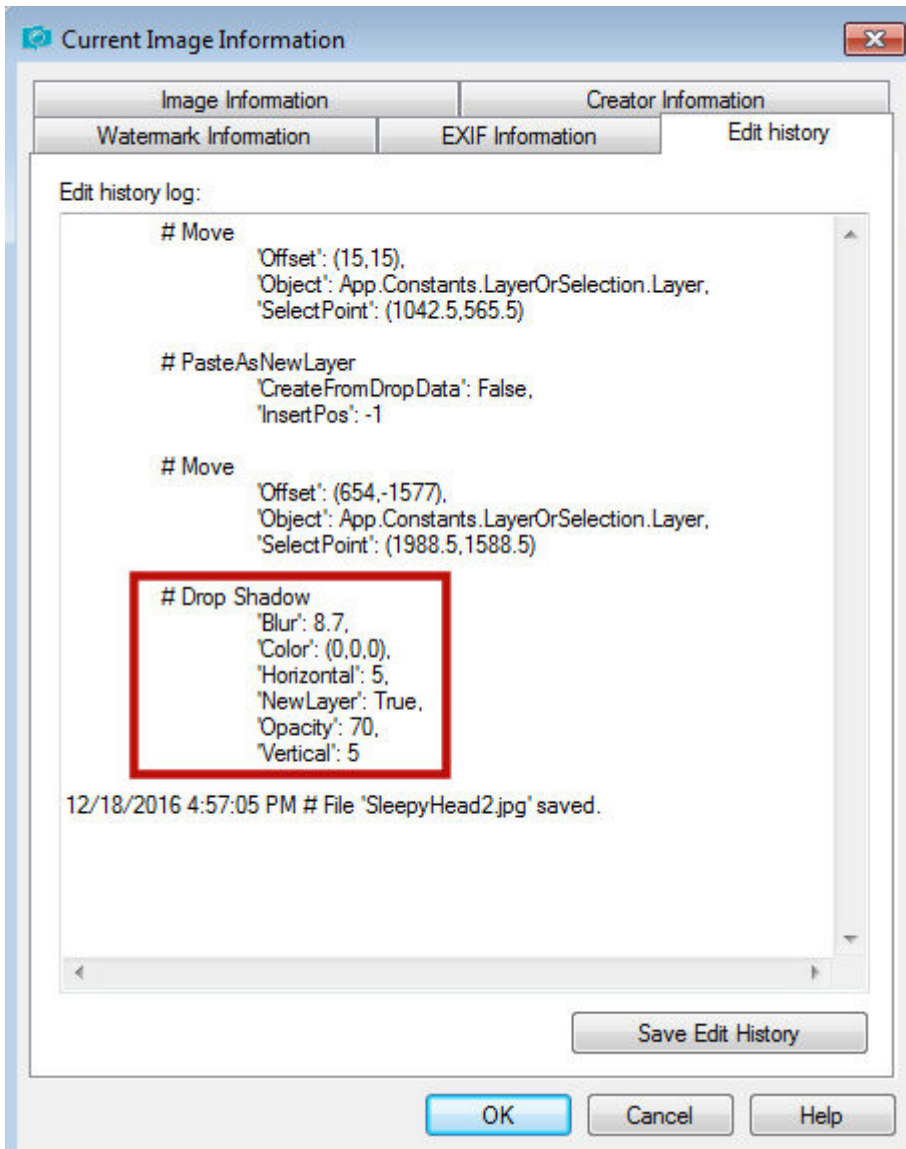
Current Image Information

Image Information
Creator Information
Watermark Information
EXIF Information
Edit history

Edit history log:

# Move
'Offset': (15,15),
'Object': App.Constants.LayerOrSelection.Layer,
'SelectPoint': (1042.5,565.5)

# PasteAsNewLayer
'CreateFromDropData': False,
'InsertPos': -1

# Move
'Offset': (654,-1577),
'Object': App.Constants.LayerOrSelection.Layer,
'SelectPoint': (1988.5,1588.5)

# Drop Shadow
'Blur': 8.7,
'Color': (0,0,0),
'Horizontal': 5,
'NewLayer': True,
'Opacity': 70,
'Vertical': 5

12/18/2016 4:57:05 PM # File 'SleepyHead2.jpg' saved.

Save Edit History

OK
Cancel
Help